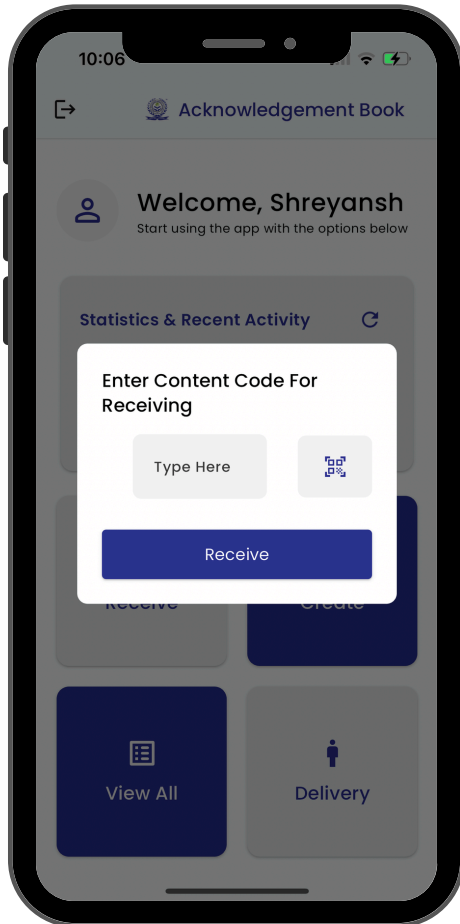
10:06

Acknowledgement Book

Welcome, Shreyansh
Start using the app with the options below

Statistics & Recent Activity

Enter Content Code For Receiving

Type Here

Receive

Receive

Create

View All

Delivery